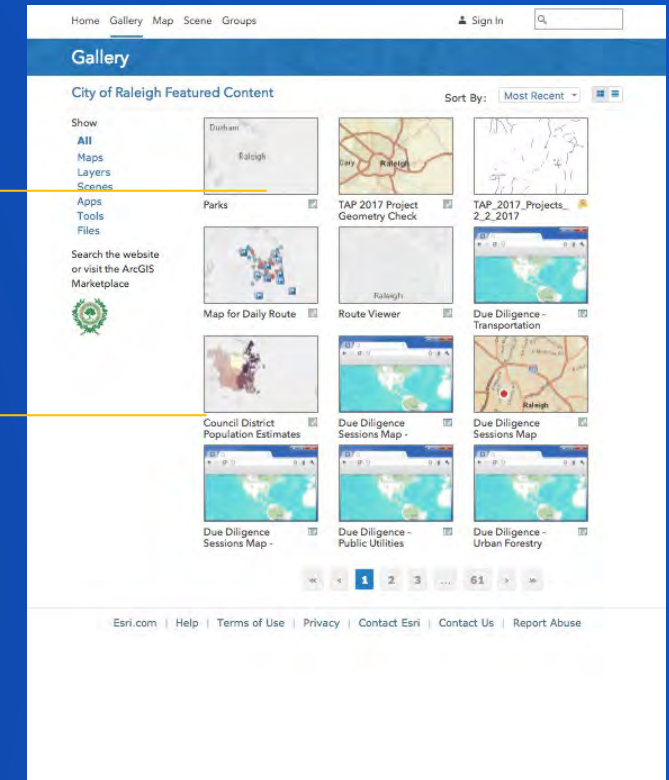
Home Gallery Map Scene Groups

Sign In

Gallery

City of Raleigh Featured Content

Sort By: Most Recent

Show
All
Maps
Layers
Scenes
Apps
Tools
Files

Search the website or visit the ArcGIS Marketplace

Durham
Raleigh
Parks

Cary Raleigh
TAP 2017 Project Geometry Check

TAP_2017_Projects_2_2_2017

Map for Daily Route

Raleigh
Route Viewer

Due Diligence - Transportation

Council District Population Estimates

Due Diligence Sessions Map -

Raleigh
Due Diligence Sessions Map

Due Diligence Sessions Map -

Due Diligence - Public Utilities

Due Diligence - Urban Forestry

« ‹ 1 2 3 ... 61 › »

Esri.com | Help | Terms of Use | Privacy | Contact Esri | Contact Us | Report Abuse